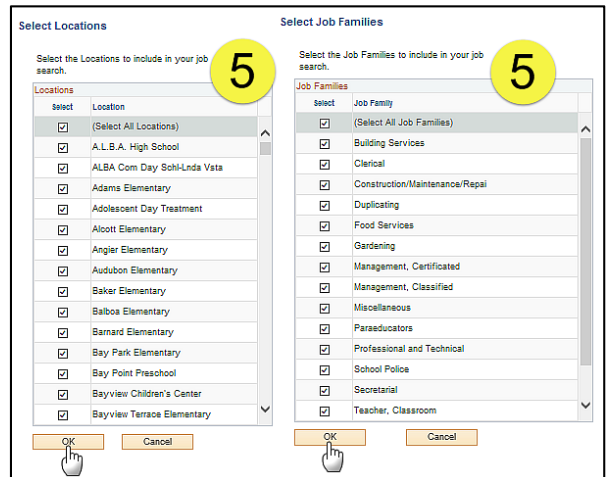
Select Locations

Select the Locations to include in your job search.

5

Locations

| Select | Location |
|---|---|
| ☑ | (Select All Locations) |
| ☑ | A.L.B.A. High School |
| ☑ | ALBA Com Day Schl-Lnda Vsta |
| ☑ | Adams Elementary |
| ☑ | Adolescent Day Treatment |
| ☑ | Alcott Elementary |
| ☑ | Angier Elementary |
| ☑ | Audubon Elementary |
| ☑ | Baker Elementary |
| ☑ | Balboa Elementary |
| ☑ | Barnard Elementary |
| ☑ | Bay Park Elementary |
| ☑ | Bay Point Preschool |
| ☑ | Bayview Children's Center |
| ☑ | Bayview Terrace Elementary |

OK Cancel

Select Job Families

Select the Job Families to include in your job search.

5

Job Families

| Select | Job Family |
|---|---|
| ☑ | (Select All Job Families) |
| ☑ | Building Services |
| ☑ | Clerical |
| ☑ | Construction/Maintenance/Repai |
| ☑ | Duplicating |
| ☑ | Food Services |
| ☑ | Gardening |
| ☑ | Management, Certificated |
| ☑ | Management, Classified |
| ☑ | Miscellaneous |
| ☑ | Paraeducators |
| ☑ | Professional and Technical |
| ☑ | School Police |
| ☑ | Secretarial |
| ☑ | Teacher, Classroom |

OK Cancel